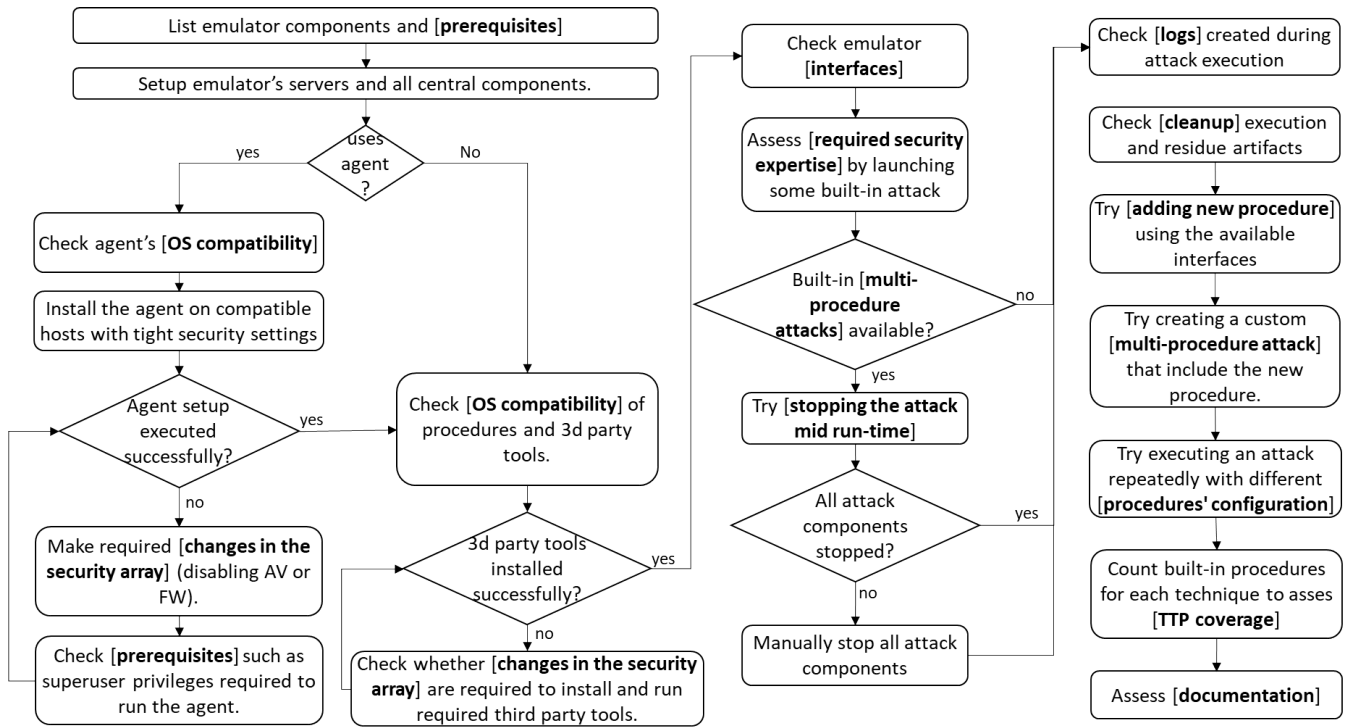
List emulator components and [**prerequisites**]

Setup emulator's servers and all central components.

uses agent ?

yes

No

Check agent's [**OS compatibility**]

Install the agent on compatible hosts with tight security settings

Agent setup executed successfully?

yes

no

Make required [**changes in the security array**] (disabling AV or FW).

Check [**prerequisites**] such as superuser privileges required to run the agent.

Check [**OS compatibility**] of procedures and 3d party tools.

3d party tools installed successfully?

yes

no

Check whether [**changes in the security array**] are required to install and run required third party tools.

Check emulator [**interfaces**]

Assess [**required security expertise**] by launching some built-in attack

Built-in [**multi-procedure attacks**] available?

no

yes

Try [**stopping the attack mid run-time**]

All attack components stopped?

yes

no

Manually stop all attack components

Check [**logs**] created during attack execution

Check [**cleanup**] execution and residue artifacts

Try [**adding new procedure**] using the available interfaces

Try creating a custom [**multi-procedure attack**] that include the new procedure.

Try executing an attack repeatedly with different [**procedures' configuration**]

Count built-in procedures for each technique to asses [**TTP coverage**]

Assess [**documentation**]